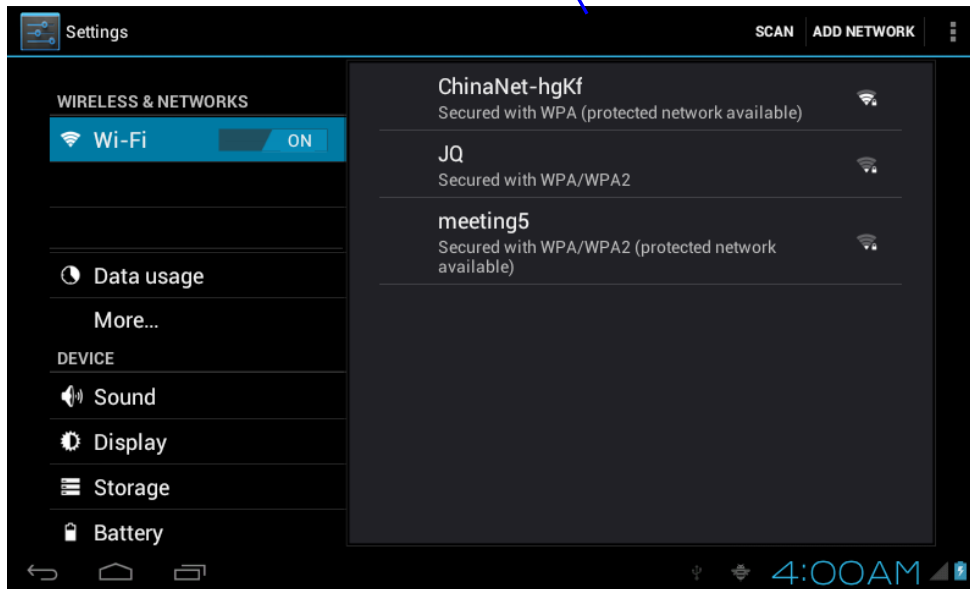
Settings

SCAN ADD NETWORK

WIRELESS & NETWORKS

Wi-Fi ON

Data usage

More...

DEVICE

Sound

Display

Storage

Battery

ChinaNet-hgKf
Secured with WPA (protected network available)

JQ
Secured with WPA/WPA2

meeting5
Secured with WPA/WPA2 (protected network available)

4:00AM